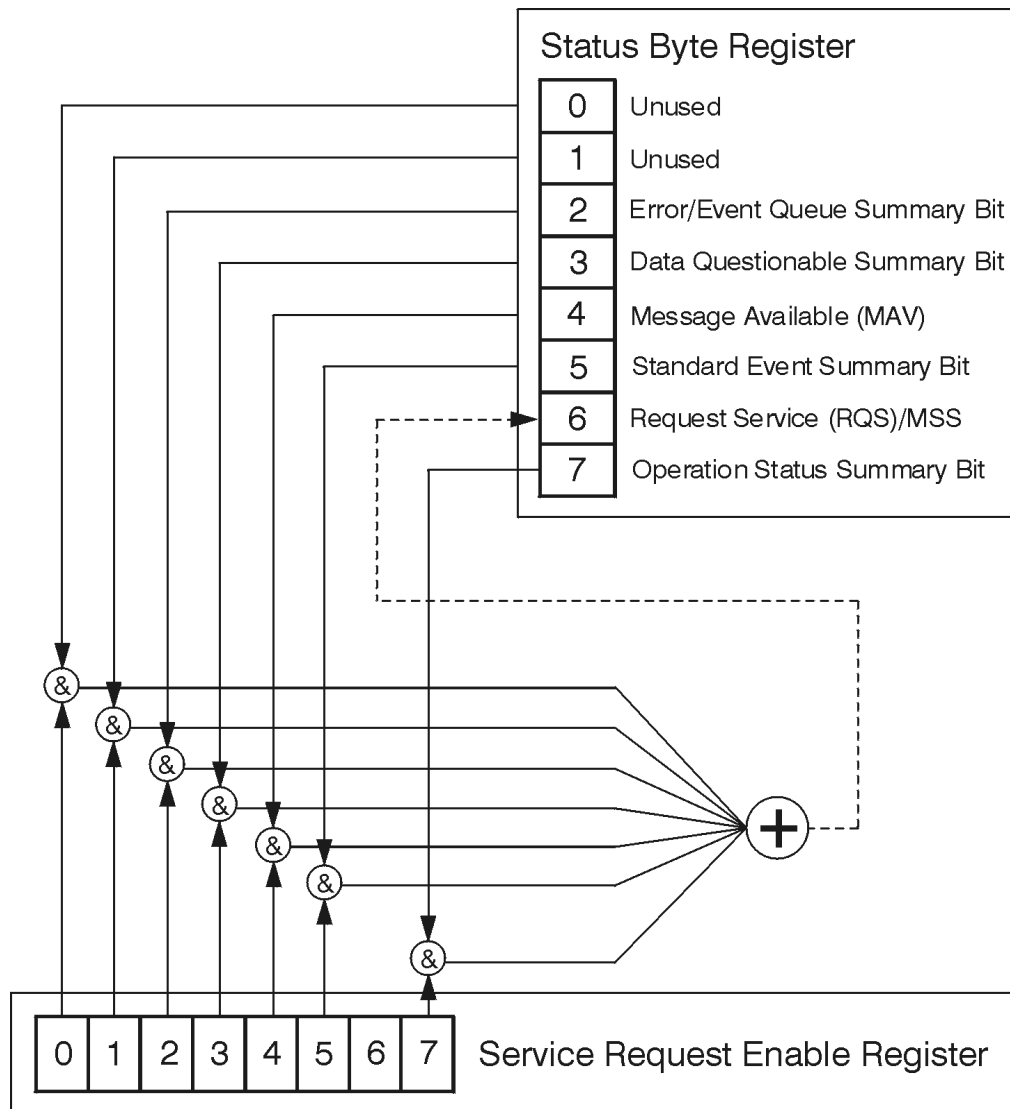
Status Byte Register

| | |
|---|---|
| 0 | Unused |
| 1 | Unused |
| 2 | Error/Event Queue Summary Bit |
| 3 | Data Questionable Summary Bit |
| 4 | Message Available (MAV) |
| 5 | Standard Event Summary Bit |
| 6 | Request Service (RQS)/MSS |
| 7 | Operation Status Summary Bit |

&
&
&
&
&
&
&

+

| 0 | 1 | 2 | 3 | 4 | 5 | 6 | 7 |
|---|---|---|---|---|---|---|---|

Service Request Enable Register